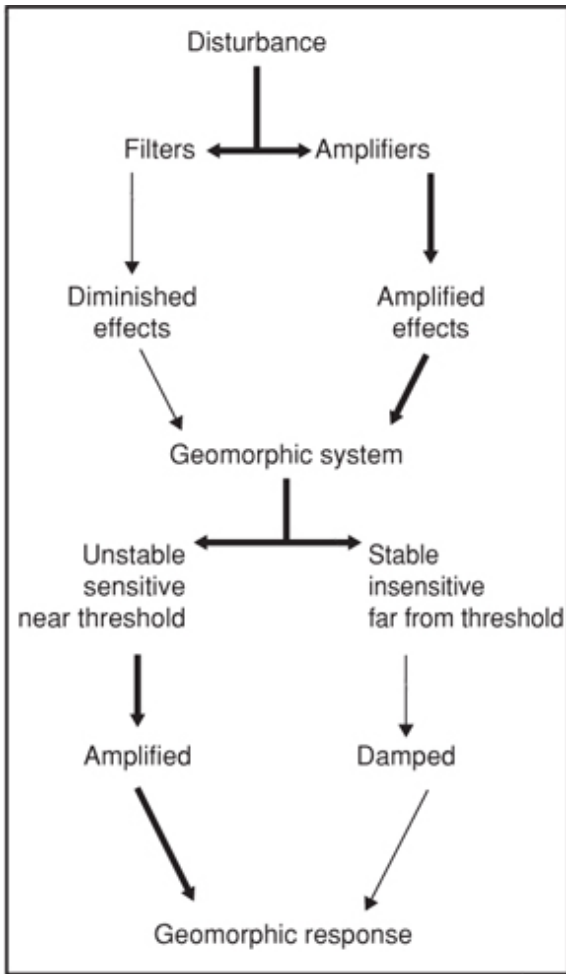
Disturbance

Filters

Amplifiers

Diminished effects

Amplified effects

Geomorphic system

Unstable sensitive near threshold

Stable insensitive far from threshold

Amplified

Damped

Geomorphic response